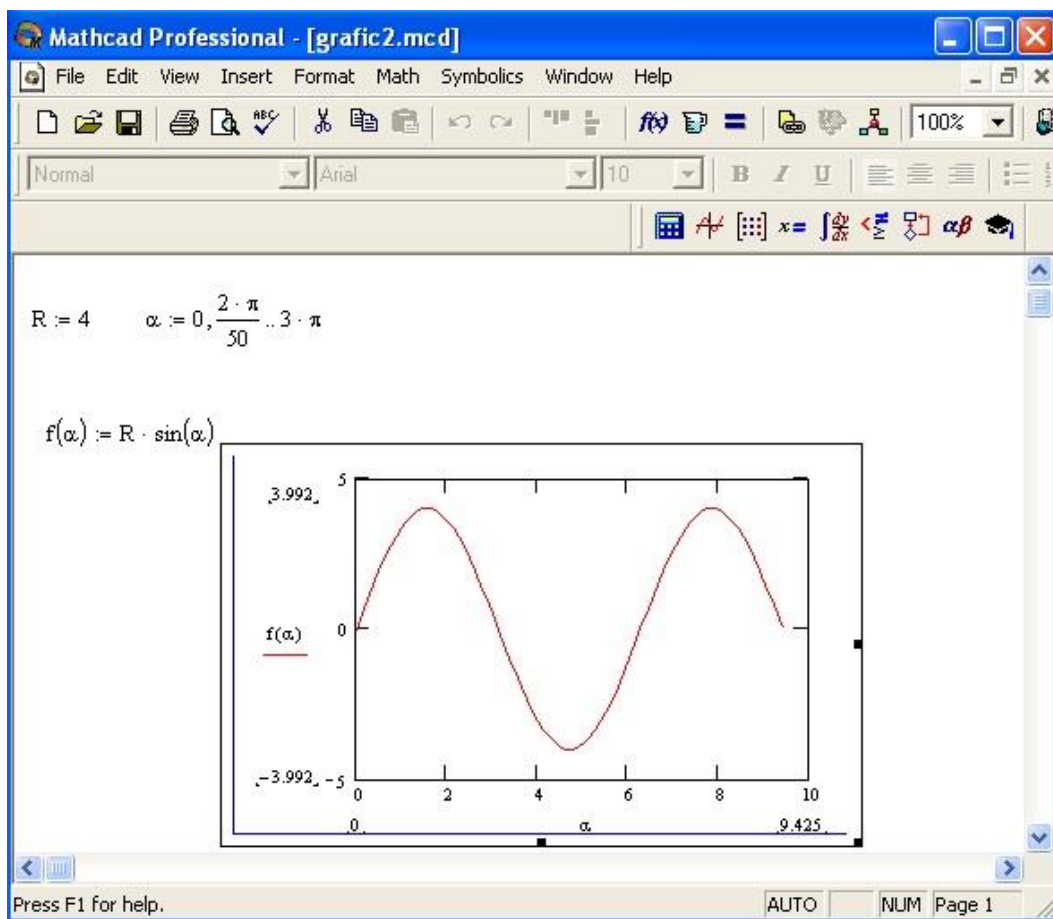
Mathcad Professional - [grafic2.mcd]

File Edit View Insert Format Math Symbolics Window Help

100%

Normal Arial 10 B I U

$R := 4$ $\alpha := 0, \frac{2 \cdot \pi}{50} .. 3 \cdot \pi$

$f(\alpha) := R \cdot \sin(\alpha)$

3.992

5

f(α)

0

−3.992

−5

0

2

4

6

8

10

0

α

9.425

Press F1 for help.

AUTO NUM Page 1